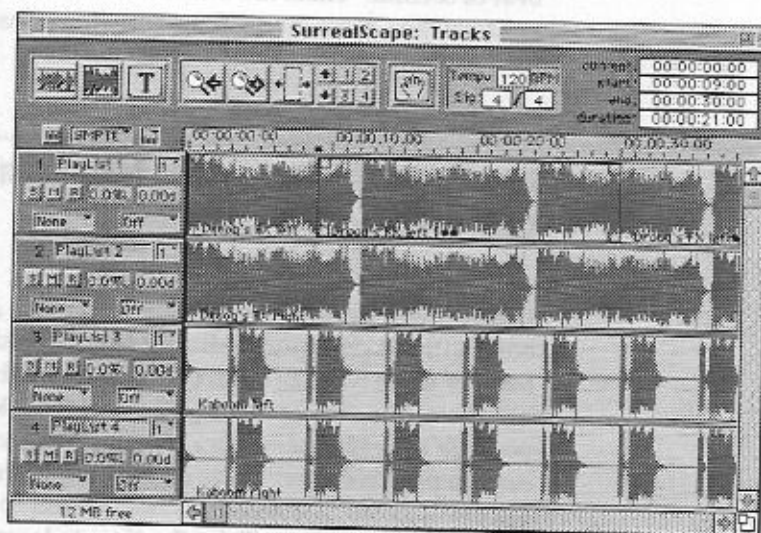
SurrealScape: Tracks

T

Tempo 120 BPM
Sig 4 / 4

current 00:00:00:00
start 00:00:09:00
end 00:00:30:00
duration 00:00:21:00

SMPTE

00:00:00:00
00:00:10:00
00:00:20:00
00:00:30:00

1 PlayList 1
S M R 0.0% 0.00d
None Off

2 PlayList 2
S M R 0.0% 0.00d
None Off

3 PlayList 3
S M R 0.0% 0.00d
None Off

4 PlayList 4
S M R 0.0% 0.00d
None Off

Kaboom left

Kaboom right

12 MB free